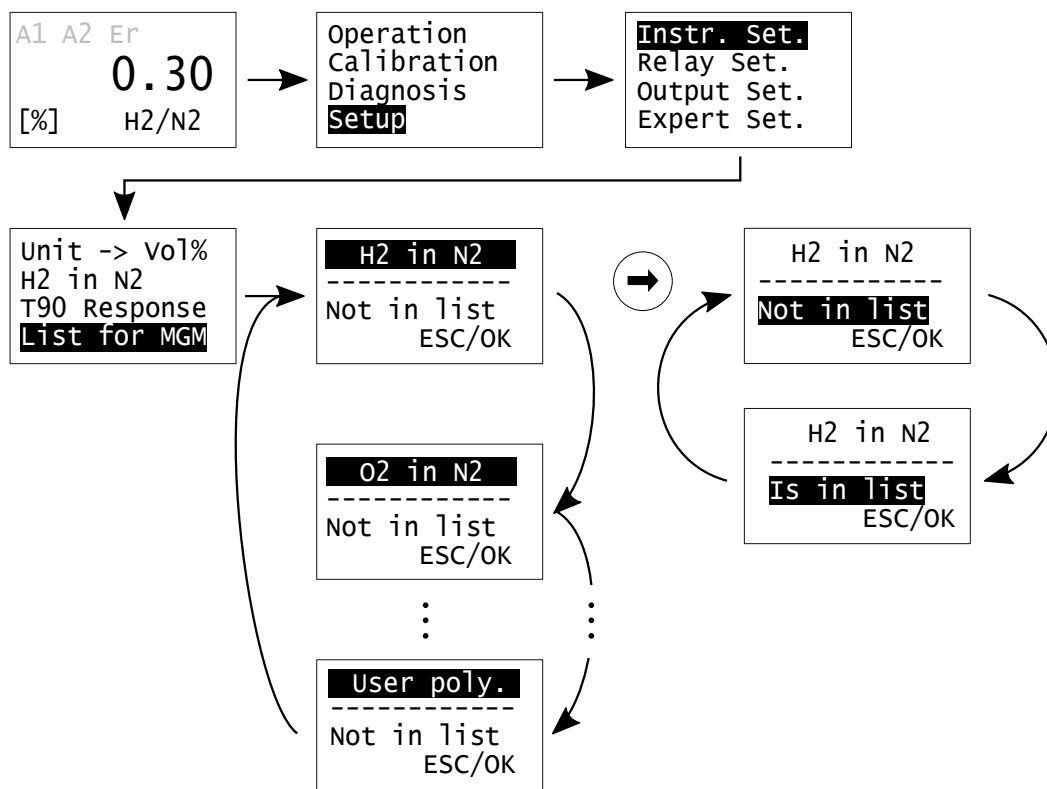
A1 A2 Er
0.30
[%] H2/N2

Operation
Calibration
Diagnosis
Setup

Instr. Set.
Relay Set.
Output Set.
Expert Set.

Unit -> Vol%
H2 in N2
T90 Response
List for MGM

H2 in N2
------------
Not in list
ESC/OK

H2 in N2
------------
Not in list
ESC/OK

H2 in N2
------------
Is in list
ESC/OK

O2 in N2
------------
Not in list
ESC/OK

User poly.
------------
Not in list
ESC/OK